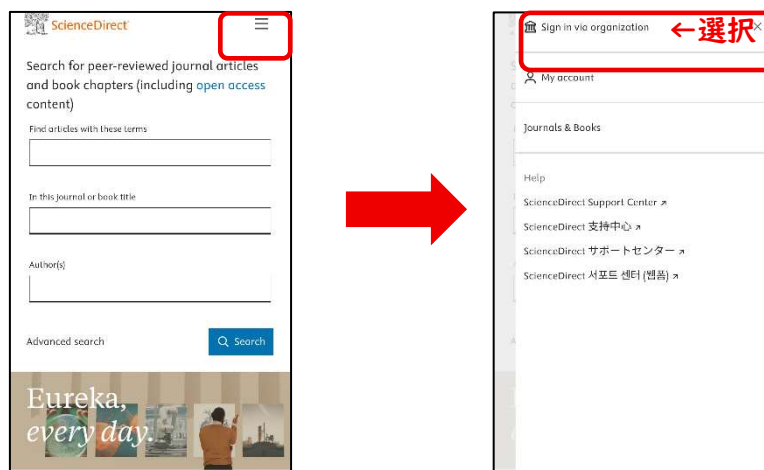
ScienceDirect

Search for peer-reviewed journal articles and book chapters (including open access content)

Find articles with these terms

In this journal or book title

Author(s)

Advanced search

Search

Eureka, every day.

Sign in via organization

←選択

My account

Journals & Books

Help

ScienceDirect Support Center ↗

ScienceDirect 支持中心 ↗

ScienceDirect サポートセンター ↗

ScienceDirect 서포트 센터 (헬프) ↗